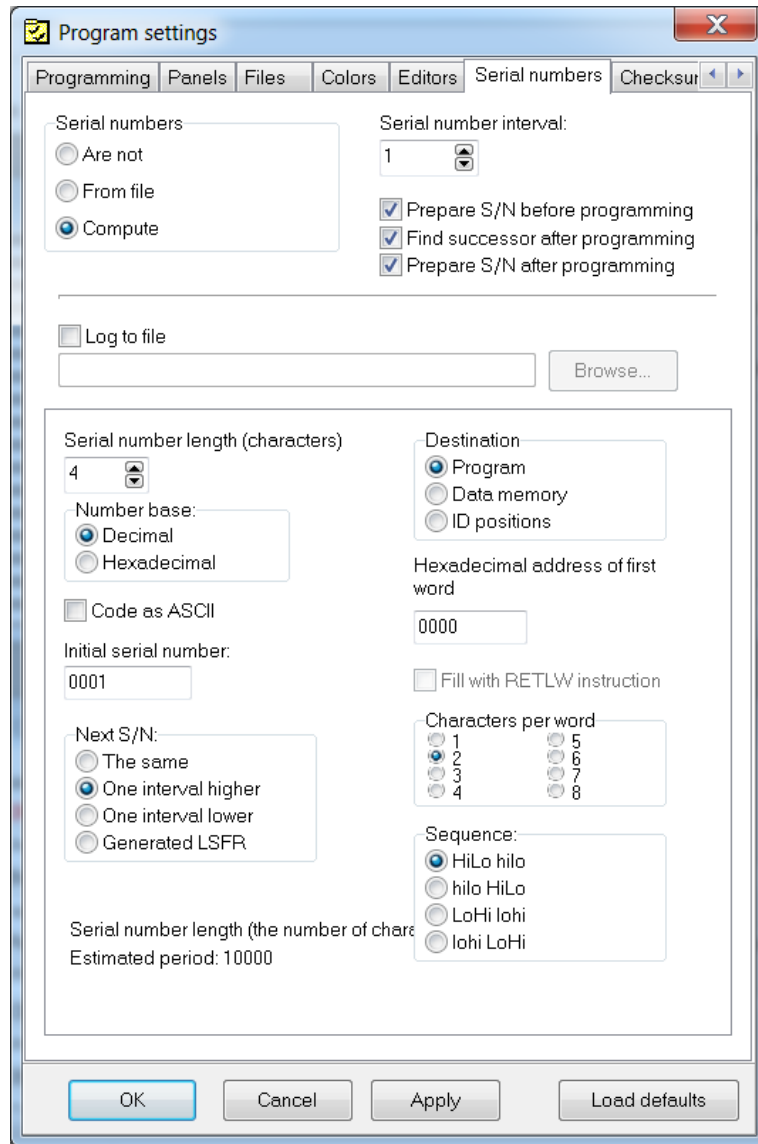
Program settings

Programming | Panels | Files | Colors | Editors | Serial numbers | Checksu

Serial numbers
Are not
From file
Compute

Serial number interval:
1

Prepare S/N before programming
Find successor after programming
Prepare S/N after programming

Log to file

Browse...

Serial number length (characters)
4

Number base:
Decimal
Hexadecimal

Code as ASCII

Initial serial number:
0001

Next S/N:
The same
One interval higher
One interval lower
Generated LSFR

Destination
Program
Data memory
ID positions

Hexadecimal address of first word
0000

Fill with RETLW instruction

Characters per word
1
2
3
4
5
6
7
8

Sequence:
HiLo hilo
hilo HiLo
LoHi lohi
lohi LoHi

Serial number length (the number of chara
Estimated period: 10000

OK | Cancel | Apply | Load defaults